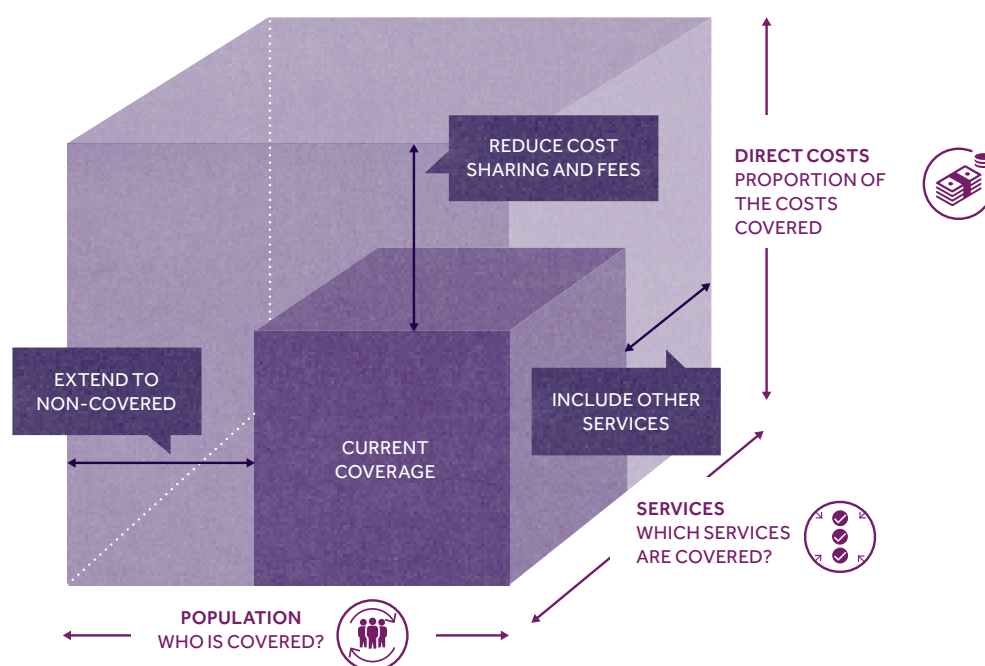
REDUCE COST SHARING AND FEES

DIRECT COSTS
PROPORTION OF THE COSTS COVERED

EXTEND TO NON-COVERED

INCLUDE OTHER SERVICES

CURRENT COVERAGE

SERVICES
WHICH SERVICES ARE COVERED?

POPULATION
WHO IS COVERED?